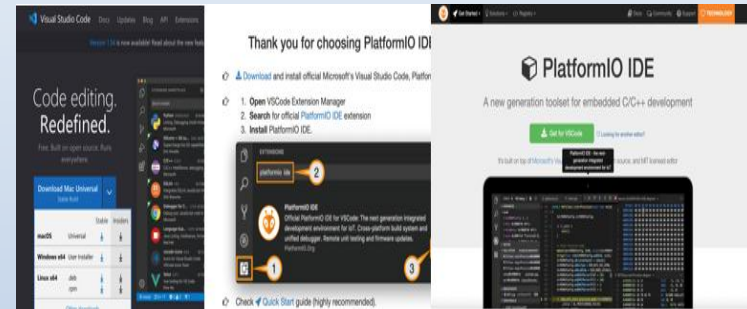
Visual Studio Code Docs Updates Blog API Extensions

Version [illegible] is now available! Read about the new featu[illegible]

Code editing. Redefined.

Free. Built on open source. Runs everywhere.

Download Mac Universal
Stable Build

| | | Stable | Insiders |
|---|---|---|---|
| macOS | Universal | | |
| Windows x64 | User Installer | | |
| Linux x64 | deb | | |
| | rpm | | |

Other downloads

Thank you for choosing PlatformIO IDE

Download and install official Microsoft's Visual Studio Code, Platfor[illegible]

1. Open VSCode Extension Manager
2. Search for official PlatformIO IDE extension
3. Install PlatformIO IDE.

EXTENSIONS

platformio ide

2

PlatformIO IDE
Official PlatformIO IDE for VSCode: The next generation integrated development environment for IoT. Cross-platform build system and unified debugger. Remote unit testing and firmware updates.
PlatformIO.org

1

3

Check Quick Start guide (highly recommended).

Get Started Solutions Registry

Docs Community Support TECHNOLOGY

PlatformIO IDE

A new generation toolset for embedded C/C++ development

Get for VSCode

Looking for another editor?

It's built on top of Microsoft's Vis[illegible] source, and MIT licensed editor

PlatformIO IDE - the next generation integrated development environment for IoT